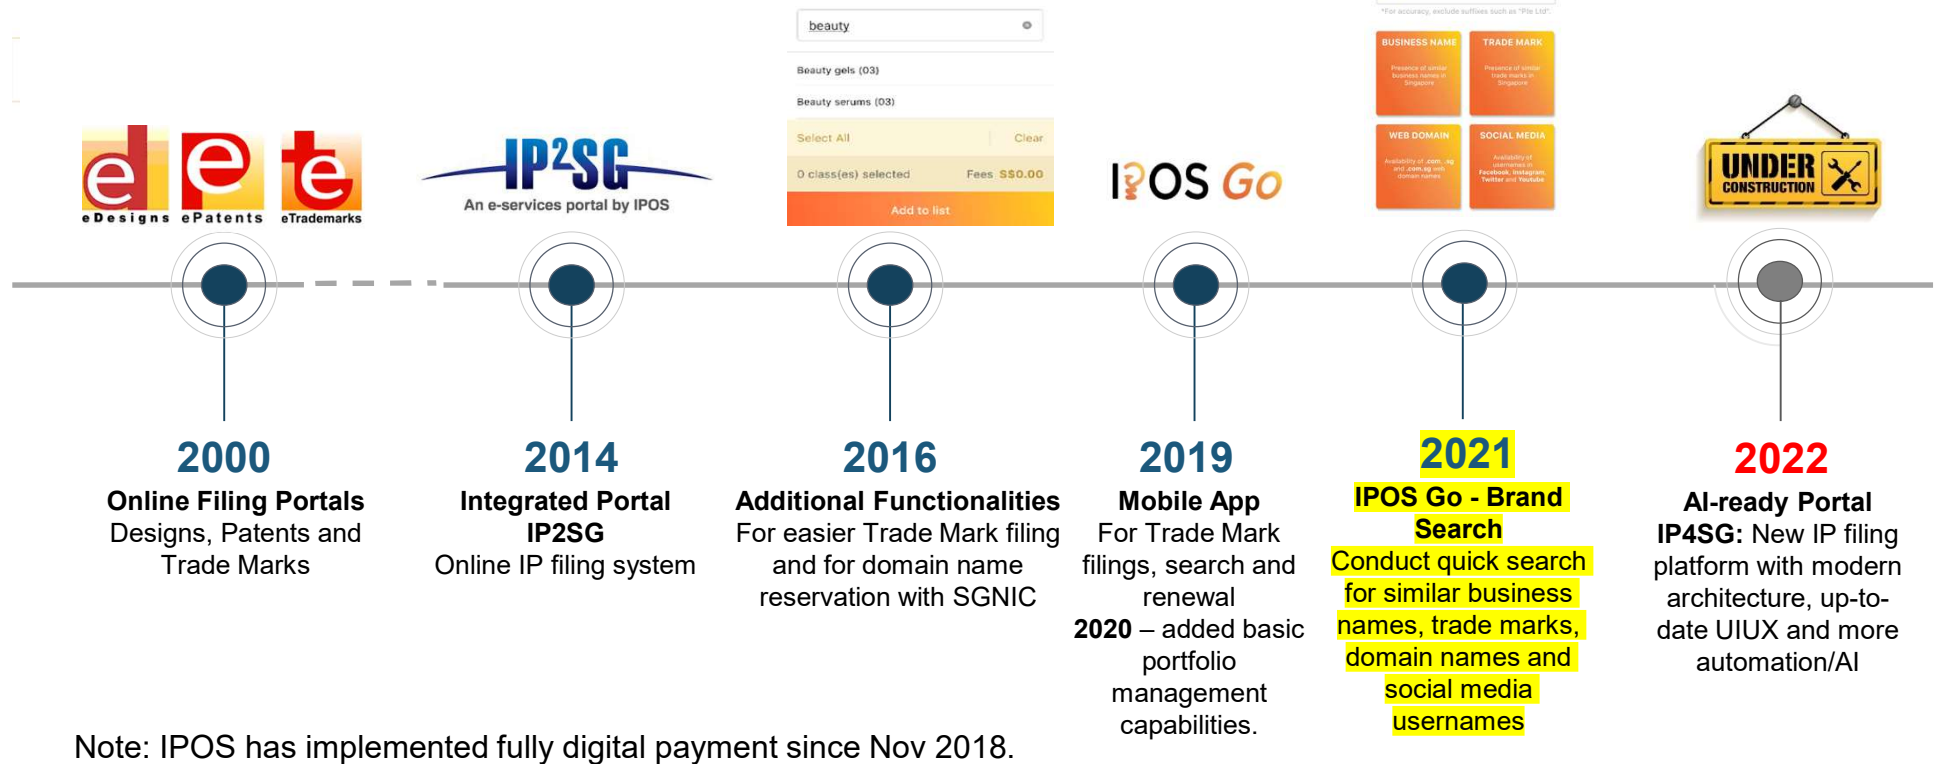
eDesigns ePatents eTrademarks

IP²SG
An e-services portal by IPOS

beauty
Beauty gels (03)
Beauty serums (03)
Select All Clear
0 class(es) selected Fees S$0.00
Add to list

IPOS Go

*For accuracy, exclude suffixes such as "Pte Ltd".
BUSINESS NAME
Presence of similar business names in Singapore
TRADE MARK
Presence of similar trade marks in Singapore
WEB DOMAIN
Availability of .com, .sg and .com.sg web domain names
SOCIAL MEDIA
Availability of usernames in Facebook, Instagram, Twitter and Youtube

UNDER CONSTRUCTION

2000
Online Filing Portals
Designs, Patents and Trade Marks

2014
Integrated Portal IP2SG
Online IP filing system

2016
Additional Functionalities
For easier Trade Mark filing and for domain name reservation with SGNIC

2019
Mobile App
For Trade Mark filings, search and renewal
2020 – added basic portfolio management capabilities.

2021
IPOS Go - Brand Search
Conduct quick search for similar business names, trade marks, domain names and social media usernames

2022
AI-ready Portal
IP4SG: New IP filing platform with modern architecture, up-to-date UIUX and more automation/AI

Note: IPOS has implemented fully digital payment since Nov 2018.